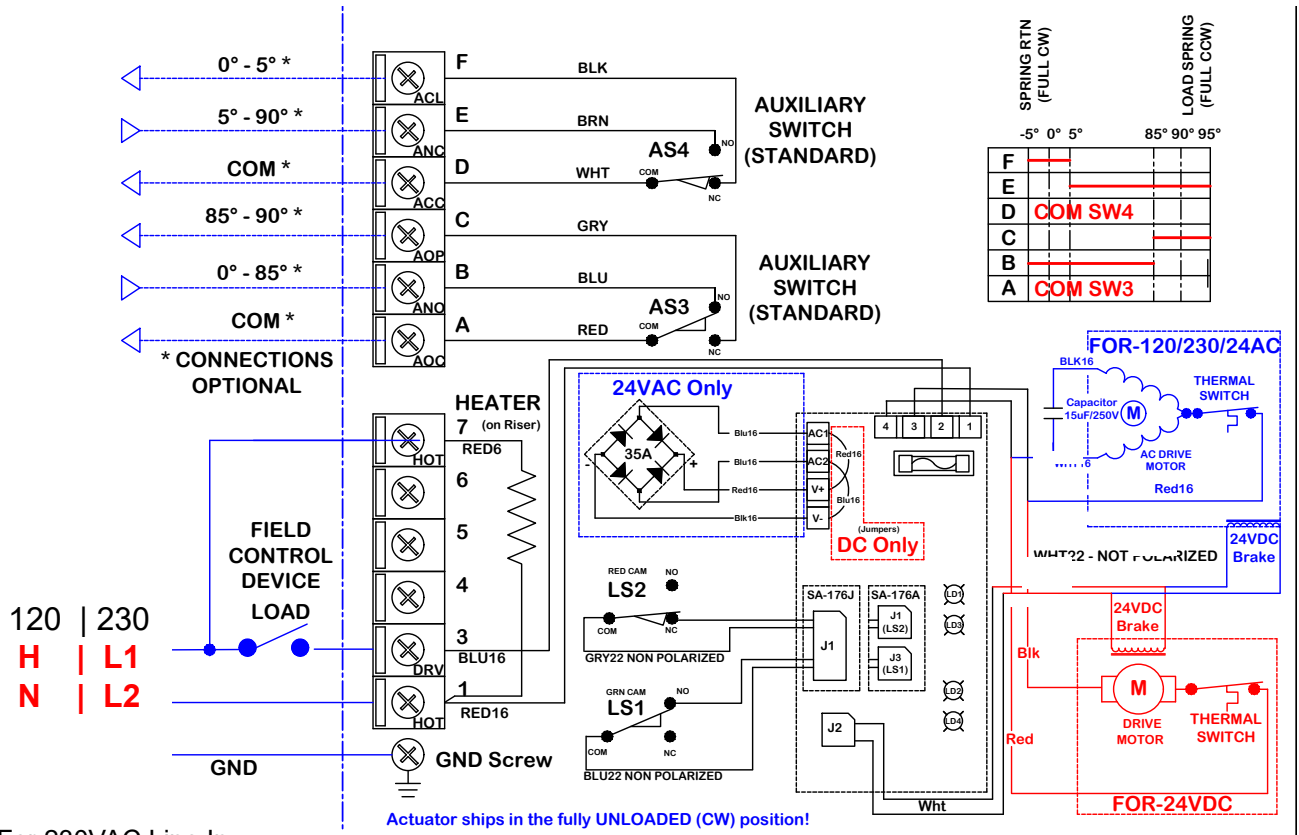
0° - 5° *
5° - 90° *
COM *
85° - 90° *
0° - 85° *
COM *
* CONNECTIONS OPTIONAL

ACL F BLK
ANC E BRN
ACC D WHT
AOP C GRY
ANO B BLU
AOC A RED

AS4 NO COM NC
AUXILIARY SWITCH (STANDARD)
AS3 NO COM NC
AUXILIARY SWITCH (STANDARD)

SPRING RTN (FULL CW)
LOAD SPRING (FULL CCW)
-5° 0° 5° 85° 90° 95°

| F | |
|---|---|
| E | |
| D | COM SW4 |
| C | |
| B | |
| A | COM SW3 |

FOR-120/230/24AC
BLK16
Capacitor 15uF/250V
M
THERMAL SWITCH
AC DRIVE MOTOR
6
Red16

HEATER (on Riser)
7 HOT RED6
6
5
4
3 DRV BLU16
1 HOT RED16

24VAC Only
35A
Blu16 AC1
Blu16 AC2
Red16 V+
Blk16 V-
Red16
Blu16
(Jumpers)
DC Only
4 3 2 1

FIELD CONTROL DEVICE
LOAD
120 | 230
H | L1
N | L2

RED CAM NO
LS2
COM NC
GRY22 NON POLARIZED
GRN CAM NO
LS1
COM NC
BLU22 NON POLARIZED

SA-176J J1
SA-176A J1 (LS2) J3 (LS1)
LD1 LD3 LD2 LD4
J2

WHT22 - NOT POLARIZED
24VDC Brake
24VDC Brake
Blk
M
DRIVE MOTOR
THERMAL SWITCH
Red
Wht
FOR-24VDC

GND
GND Screw
Actuator ships in the fully UNLOADED (CW) position!
For 230VAC Line In